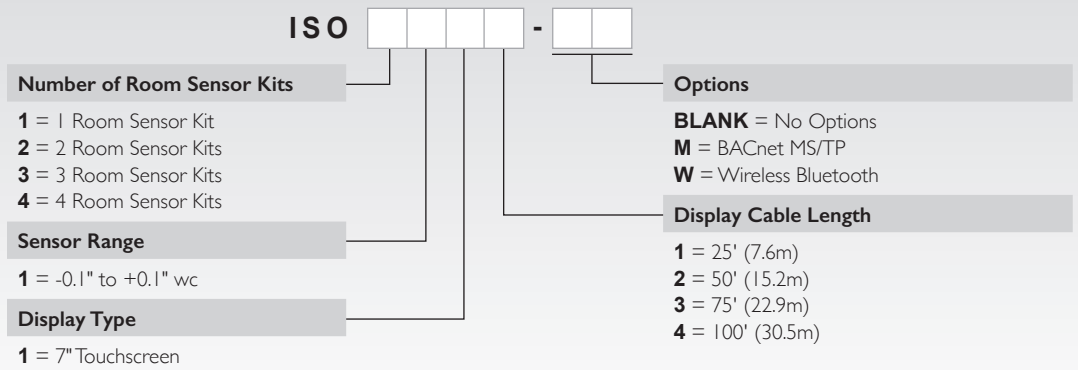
ISO -

Number of Room Sensor Kits

**1** = 1 Room Sensor Kit
**2** = 2 Room Sensor Kits
**3** = 3 Room Sensor Kits
**4** = 4 Room Sensor Kits

Sensor Range

**1** = -0.1" to +0.1" wc

Display Type

**1** = 7" Touchscreen

Options

**BLANK** = No Options
**M** = BACnet MS/TP
**W** = Wireless Bluetooth

Display Cable Length

**1** = 25' (7.6m)
**2** = 50' (15.2m)
**3** = 75' (22.9m)
**4** = 100' (30.5m)